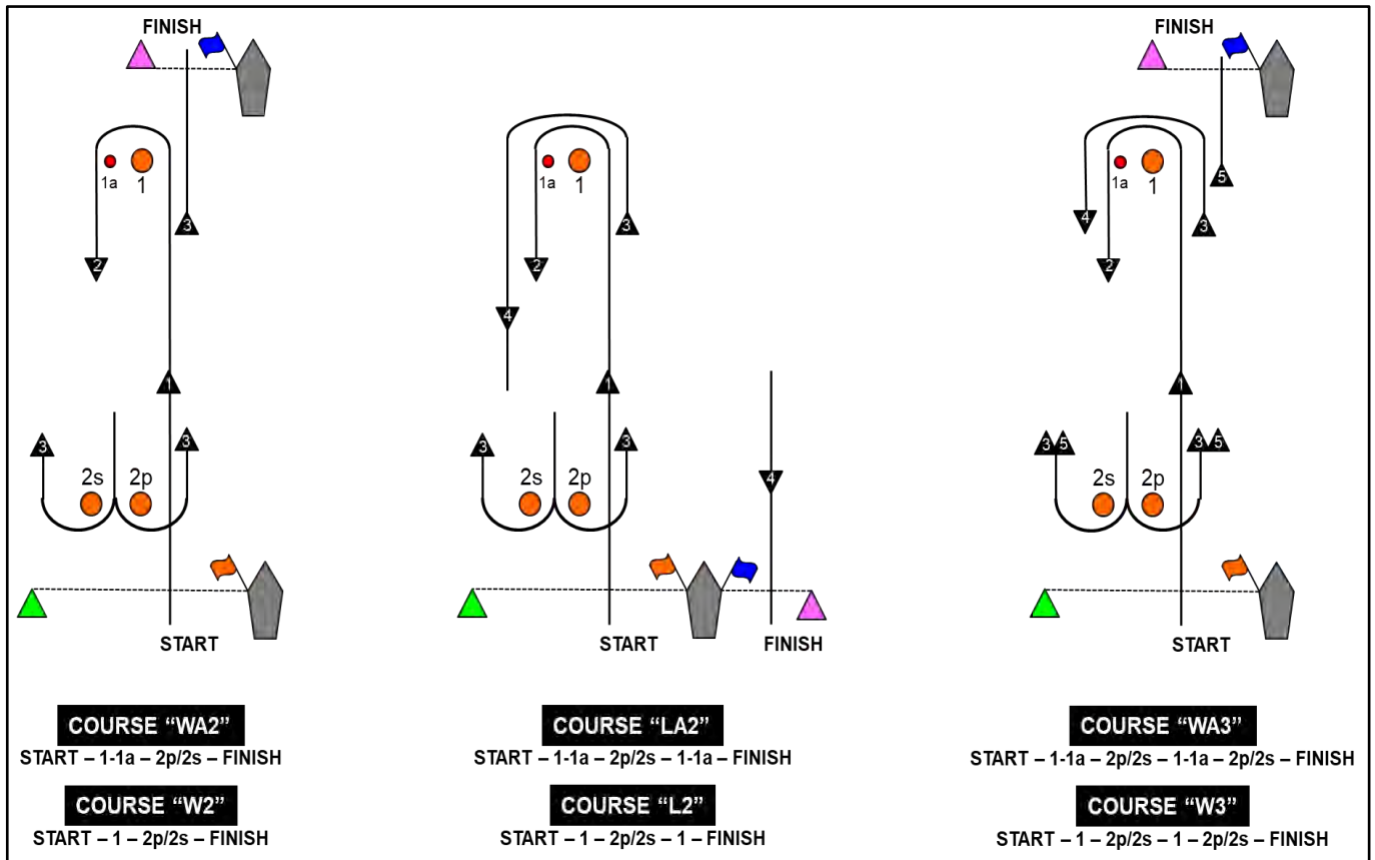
FINISH

1a 1

3

2

1

3 3

2s 2p

START

COURSE “WA2”
START – 1-1a – 2p/2s – FINISH

COURSE “W2”
START – 1 – 2p/2s – FINISH

1a 1

3

2

4

1

3 3

2s 2p

4

START

FINISH

COURSE “LA2”
START – 1-1a – 2p/2s – 1-1a – FINISH

COURSE “L2”
START – 1 – 2p/2s – 1 – FINISH

FINISH

1a 1

5

4

3

2

1

3 5 3 5

2s 2p

START

COURSE “WA3”
START – 1-1a – 2p/2s – 1-1a – 2p/2s – FINISH

COURSE “W3”
START – 1 – 2p/2s – 1 – 2p/2s – FINISH